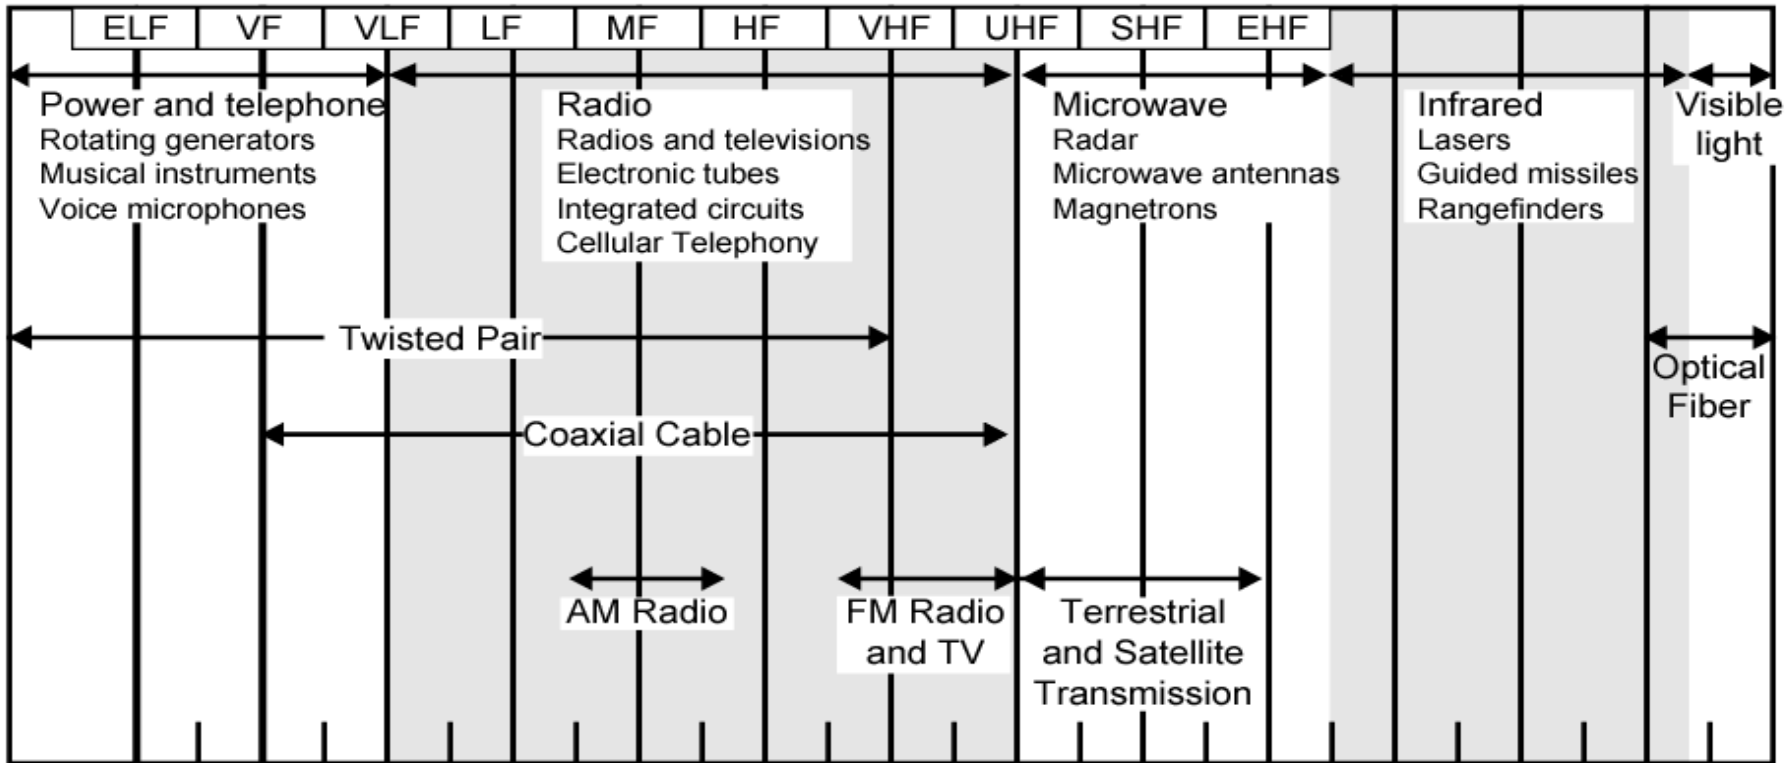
| ELF | VF | VLF | LF | MF | HF | VHF | UHF | SHF | EHF |
|---|---|---|---|---|---|---|---|---|---|

Power and telephone
Rotating generators
Musical instruments
Voice microphones

Radio
Radios and televisions
Electronic tubes
Integrated circuits
Cellular Telephony

Microwave
Radar
Microwave antennas
Magnetrons

Infrared
Lasers
Guided missiles
Rangefinders

Visible light

Twisted Pair

Optical Fiber

Coaxial Cable

AM Radio

FM Radio and TV

Terrestrial and Satellite Transmission